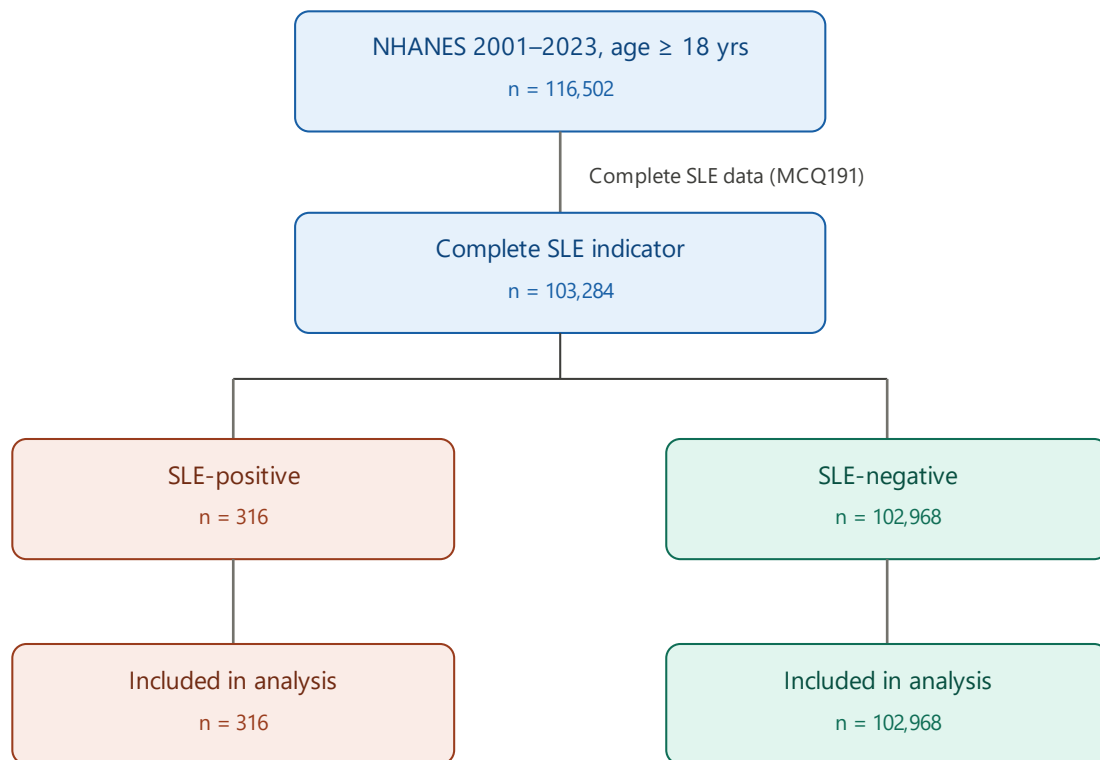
NHANES 2001–2023, age $\geq$ 18 yrs
n = 116,502

Complete SLE data (MCQ191)

Complete SLE indicator
n = 103,284

SLE-positive
n = 316

SLE-negative
n = 102,968

Included in analysis
n = 316

Included in analysis
n = 102,968